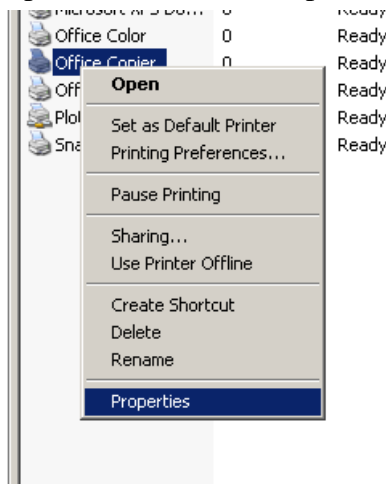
Microsoft XPS Do... 0 Ready
Office Color 0 Ready
Office Copier 0 Ready
Off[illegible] Ready
Plot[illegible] Ready
Sna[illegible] Ready

Open

Set as Default Printer
Printing Preferences...

Pause Printing

Sharing...
Use Printer Offline

Create Shortcut
Delete
Rename

Properties